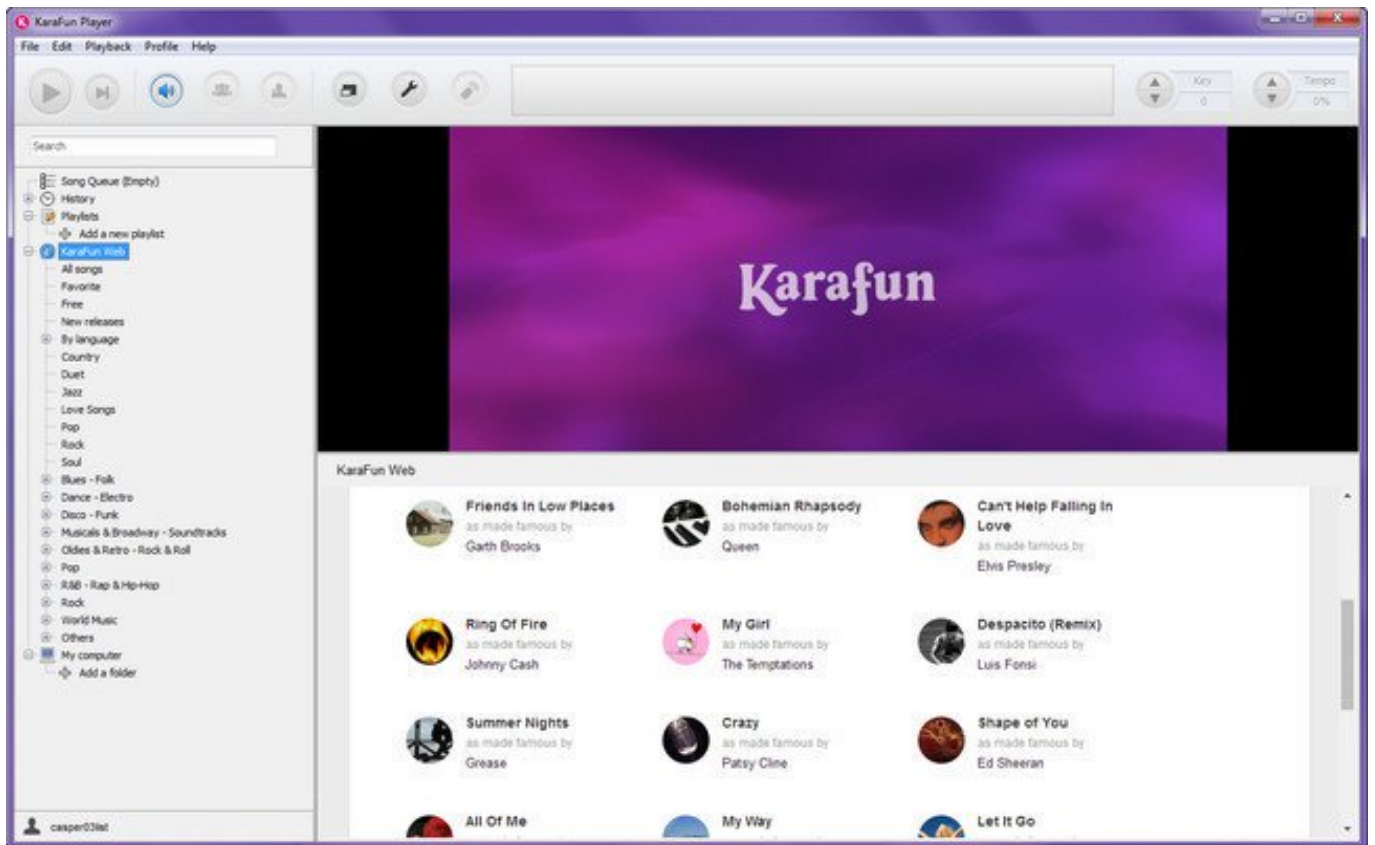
KaraFun Player

File Edit Playback Profile Help

Key
0

Tempo
0%

Search

Song Queue (Empty)
History
Playlists
Add a new playlist
KaraFun Web
All songs
Favorite
Free
New releases
By language
Country
Duet
Jazz
Love Songs
Pop
Rock
Soul
Blues - Folk
Dance - Electro
Disco - Funk
Musicals & Broadway - Soundtracks
Oldies & Retro - Rock & Roll
Pop
R&B - Rap & Hip-Hop
Rock
World Music
Others
My computer
Add a folder

casper03list

Karafun

KaraFun Web

Friends In Low Places
as made famous by
Garth Brooks

Bohemian Rhapsody
as made famous by
Queen

Can't Help Falling In Love
as made famous by
Elvis Presley

Ring Of Fire
as made famous by
Johnny Cash

My Girl
as made famous by
The Temptations

Despacito (Remix)
as made famous by
Luis Fonsi

Summer Nights
as made famous by
Grease

Crazy
as made famous by
Patsy Cline

Shape of You
as made famous by
Ed Sheeran

All Of Me

My Way

Let It Go